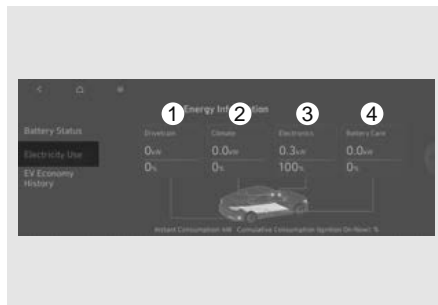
1 2 3 4

Energy Information

Battery Status

Electricity Use

EV Economy History

Drivetrain
0kW
0%

Climate
0.0kW
0%

Electronics
0.3kW
100%

Battery Care
0.0kW
0%

Instant Consumption kW Cumulative Consumption (Ignition On-Now) %